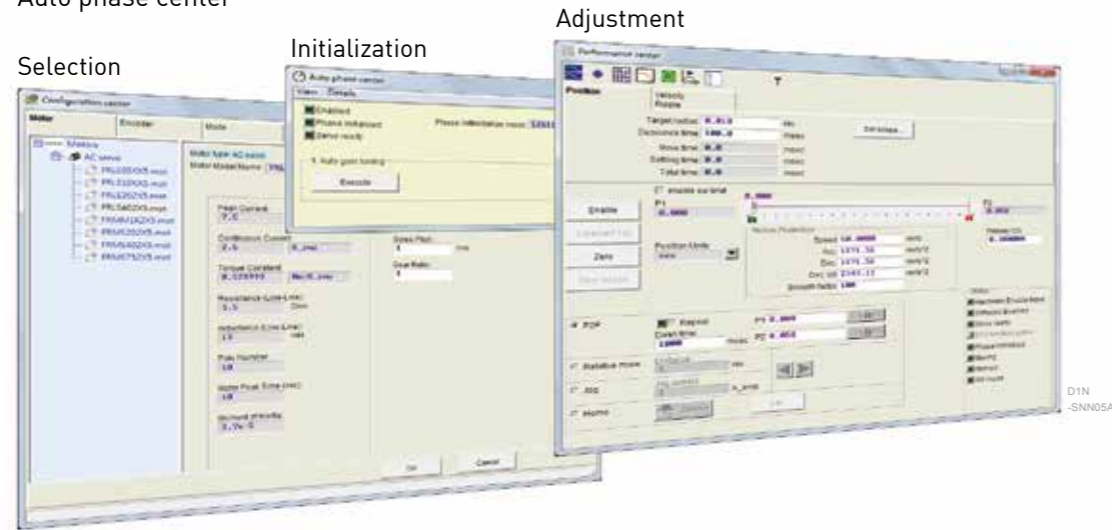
Auto phase center

Adjustment

Initialization

Selection

Configuration center

Motor

Encoder

Mode

Motors

AC servo

Auto phase center

View Details

Enabled

Phase initialized

Servo ready

Phase initialization mode:

1. Auto gain tuning

Execute

Performance center

Position

Velocity Plasma

Target motion:

Deceleration time:

Move time:

Settling time:

Total time:

Enable

Zero

Position Units

Speed

Acc

Dec

PTP

Repeat

Dwell time:

P1

P2

Jog

Homing

Ok

Cancel

D1N

-SNN05A